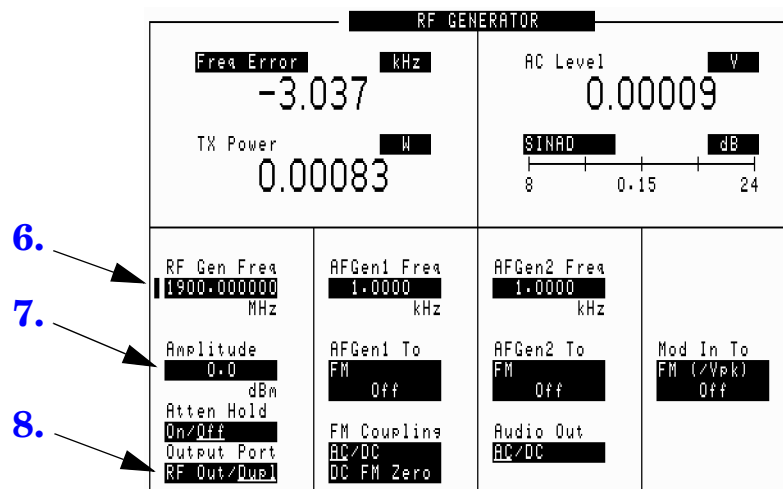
RF GENERATOR

Freq Error kHz
-3.037

TX Power W
0.00083

AC Level V
0.00009

SINAD dB
8 0.15 24

6.
RF Gen Freq
1900.000000
MHz

7.
Amplitude
0.0
dBm

Atten Hold
On/Off

8.
Output Port
RF Out/Dupl

AFGen1 Freq
1.0000
kHz

AFGen1 To
FM
Off

FM Coupling
AC/DC
DC FM Zero

AFGen2 Freq
1.0000
kHz

AFGen2 To
FM
Off

Audio Out
AC/DC

Mod In To
FM (/Vpk)
Off